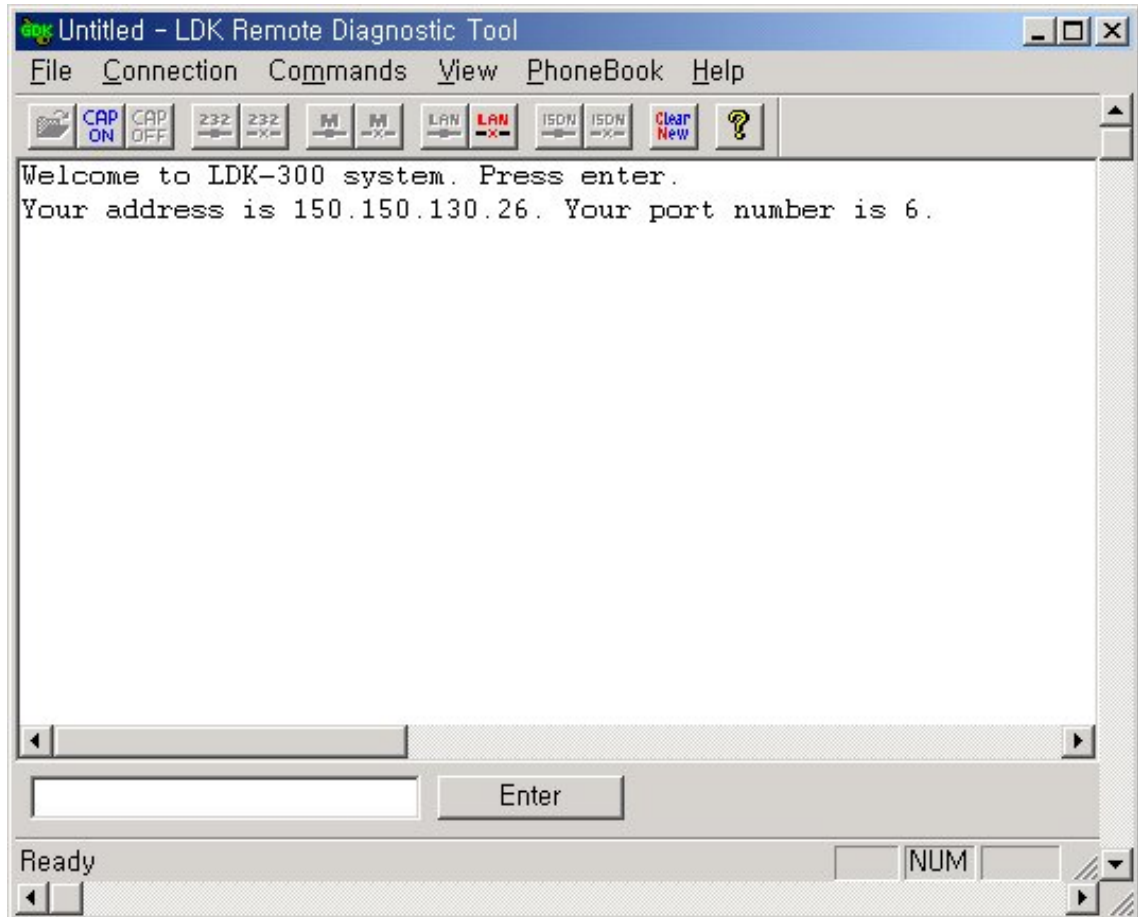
Untitled - LDK Remote Diagnostic Tool

File Connection Commands View PhoneBook Help

CAP ON CAP OFF 232 232 M M LAN LAN ISDN ISDN Clear New ?

Welcome to LDK-300 system. Press enter.
Your address is 150.150.130.26. Your port number is 6.

Enter

Ready NUM